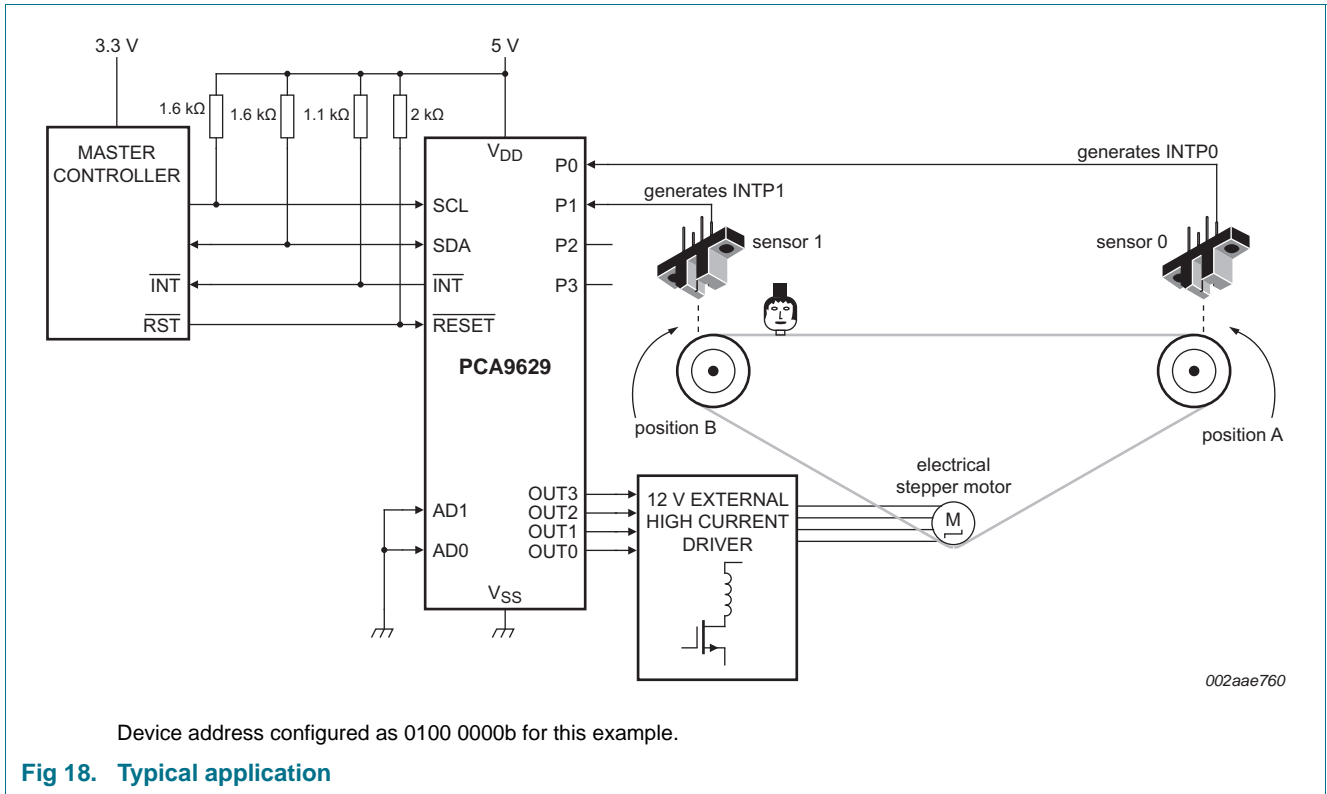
3.3 V

5 V

1.6 kΩ

1.6 kΩ

1.1 kΩ

2 kΩ

MASTER CONTROLLER

$\overline{INT}$

$\overline{RST}$

$V_{DD}$

SCL

SDA

$\overline{INT}$

$\overline{RESET}$

P0

P1

P2

P3

PCA9629

generates INTP0

generates INTP1

sensor 1

sensor 0

position B

position A

electrical stepper motor

M

AD1

AD0

OUT3

OUT2

OUT1

OUT0

$V_{SS}$

12 V EXTERNAL HIGH CURRENT DRIVER

002aae760

Device address configured as 0100 0000b for this example.

Fig 18. Typical application